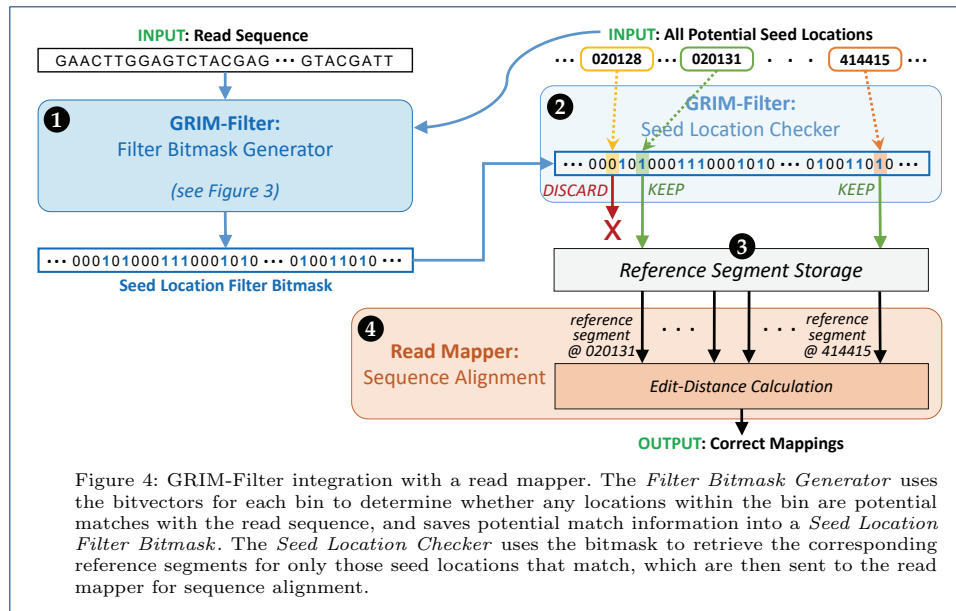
INPUT: Read Sequence

GAACTTGGAGTCTACGAG ··· GTACGATT

INPUT: All Potential Seed Locations

··· 020128 020131 · · · 414415 ···

1

GRIM-Filter:
Filter Bitmask Generator

(see Figure 3)

2

GRIM-Filter:
Seed Location Checker

··· 0001010001110001010 ··· 0100110010 ···

DISCARD KEEP KEEP

X

··· 0001010001110001010 ··· 0100110010 ···

Seed Location Filter Bitmask

3

Reference Segment Storage

4

Read Mapper:
Sequence Alignment

reference segment @ 020131 · · · · · · reference segment @ 414415

Edit-Distance Calculation

OUTPUT: Correct Mappings

Figure 4: GRIM-Filter integration with a read mapper. The *Filter Bitmask Generator* uses the bitvectors for each bin to determine whether any locations within the bin are potential matches with the read sequence, and saves potential match information into a *Seed Location Filter Bitmask*. The *Seed Location Checker* uses the bitmask to retrieve the corresponding reference segments for only those seed locations that match, which are then sent to the read mapper for sequence alignment.